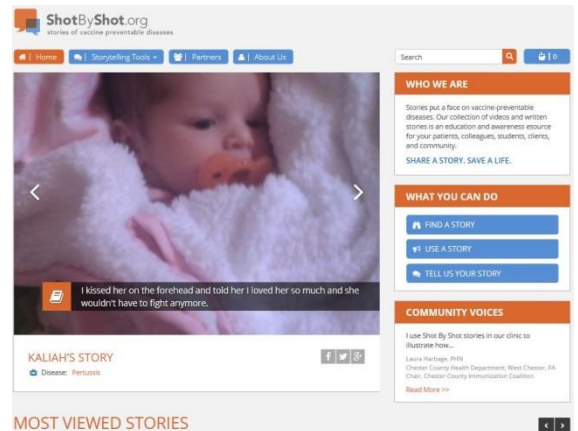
ShotByShot.org
stories of vaccine preventable diseases

| Home | Storytelling Tools | Partners | About Us

Search

| 0

WHO WE ARE

Stories put a face on vaccine-preventable diseases. Our collection of videos and written stories is an education and awareness esource for your patients, colleagues, students, clients, and community.

SHARE A STORY. SAVE A LIFE.

I kissed her on the forehead and told her I loved her so much and she wouldn't have to fight anymore.

WHAT YOU CAN DO

FIND A STORY

USE A STORY

TELL US YOUR STORY

KALIAH'S STORY

Disease: Pertussis

COMMUNITY VOICES

I use Shot By Shot stories in our clinic to illustrate how...

Laura Harbage, PHN
Chester County Health Department, West Chester, PA
Chair, Chester County Immunization Coalition

Read More >>

MOST VIEWED STORIES